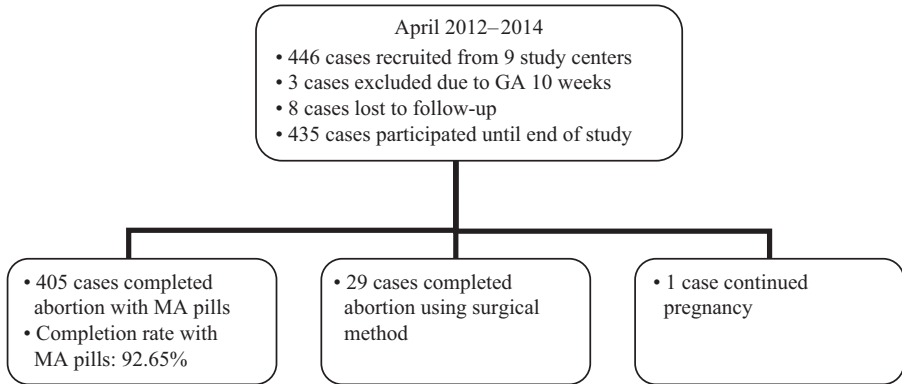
April 2012–2014
• 446 cases recruited from 9 study centers
• 3 cases excluded due to GA 10 weeks
• 8 cases lost to follow-up
• 435 cases participated until end of study

• 405 cases completed abortion with MA pills
• Completion rate with MA pills: 92.65%

• 29 cases completed abortion using surgical method

• 1 case continued pregnancy